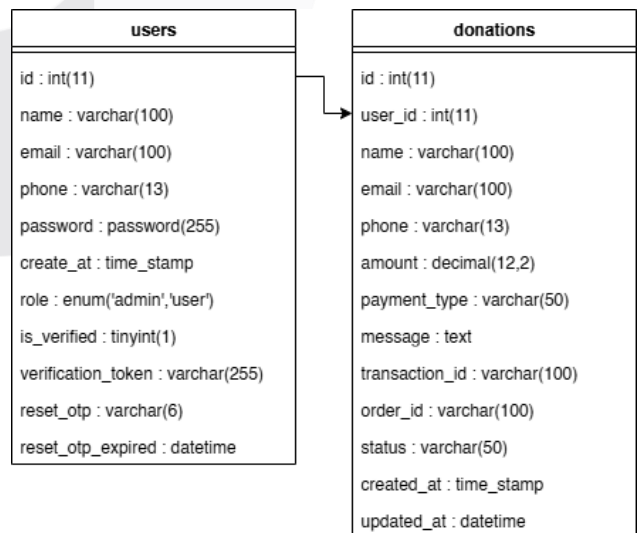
users

id : int(11)
name : varchar(100)
email : varchar(100)
phone : varchar(13)
password : password(255)
create_at : time_stamp
role : enum('admin','user')
is_verified : tinyint(1)
verification_token : varchar(255)
reset_otp : varchar(6)
reset_otp_expired : datetime

donations

id : int(11)
user_id : int(11)
name : varchar(100)
email : varchar(100)
phone : varchar(13)
amount : decimal(12,2)
payment_type : varchar(50)
message : text
transaction_id : varchar(100)
order_id : varchar(100)
status : varchar(50)
created_at : time_stamp
updated_at : datetime